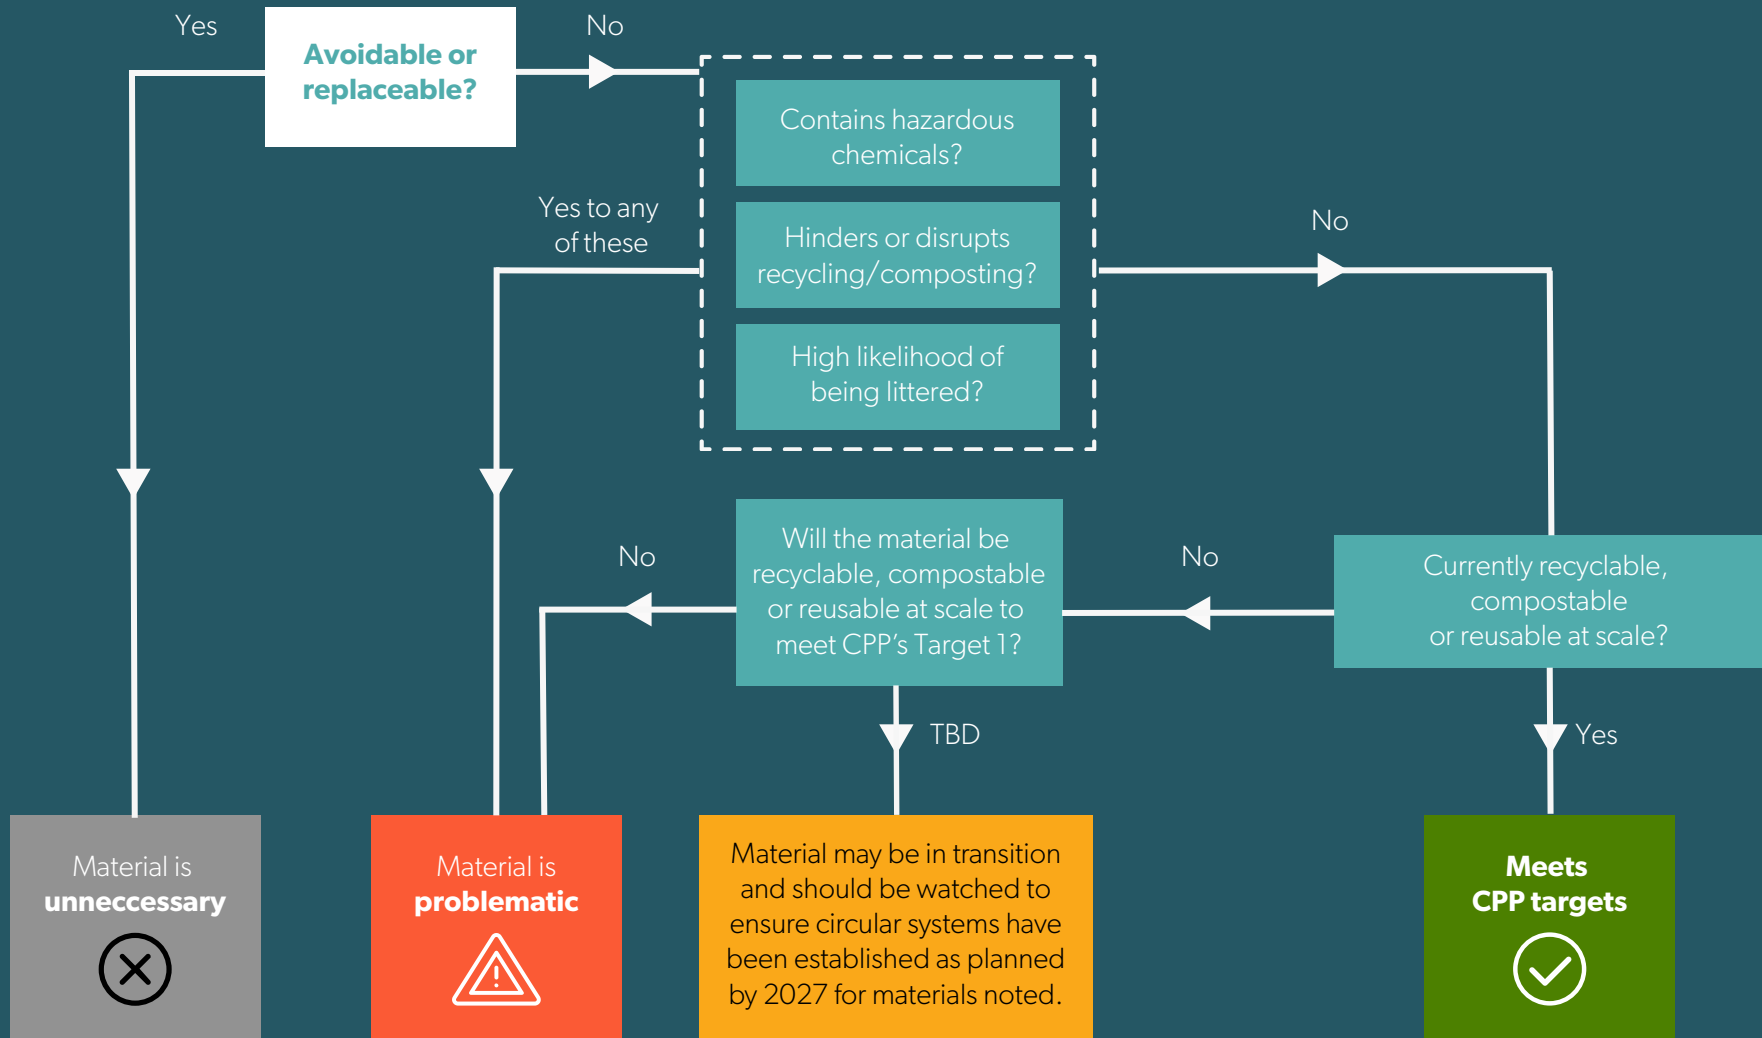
Yes

Avoidable or replaceable?

No

Contains hazardous chemicals?

Hinders or disrupts recycling/composting?

High likelihood of being littered?

Yes to any of these

No

Will the material be recyclable, compostable or reusable at scale to meet CPP's Target 1?

No

No

Currently recyclable, compostable or reusable at scale?

TBD

Yes

Material is unneccessary

Material is problematic

Material may be in transition and should be watched to ensure circular systems have been established as planned by 2027 for materials noted.

Meets CPP targets